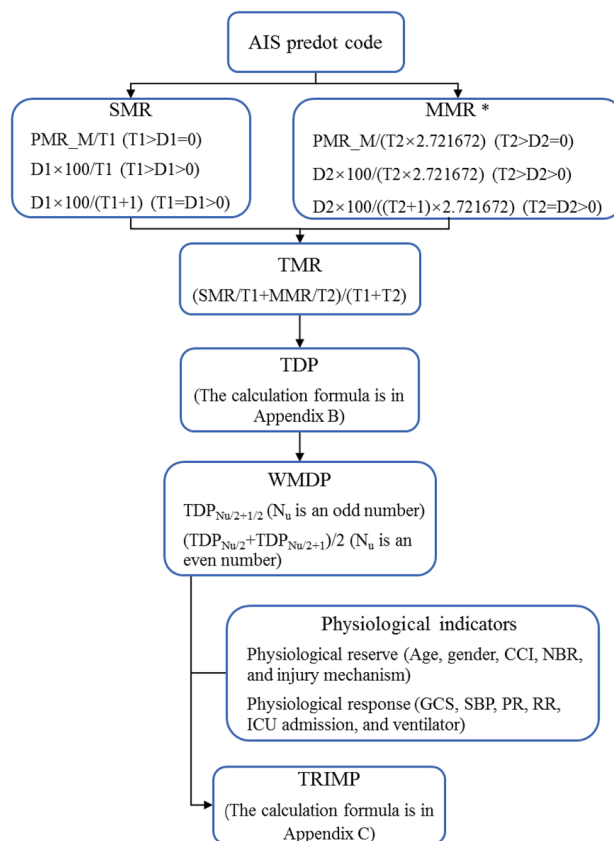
AIS predot code

SMR
PMR_M/T1 (T1>D1=0)
D1×100/T1 (T1>D1>0)
D1×100/(T1+1) (T1=D1>0)

MMR *
PMR_M/(T2×2.721672) (T2>D2=0)
D2×100/(T2×2.721672) (T2>D2>0)
D2×100/((T2+1)×2.721672) (T2=D2>0)

TMR
(SMR/T1+MMR/T2)/(T1+T2)

TDP
(The calculation formula is in Appendix B)

WMDP
$TDP_{Nu/2+1/2}$ ($N_u$ is an odd number)
$(TDP_{Nu/2}+TDP_{Nu/2+1})/2$ ($N_u$ is an even number)

Physiological indicators
Physiological reserve (Age, gender, CCI, NBR, and injury mechanism)
Physiological response (GCS, SBP, PR, RR, ICU admission, and ventilator)

TRIMP
(The calculation formula is in Appendix C)